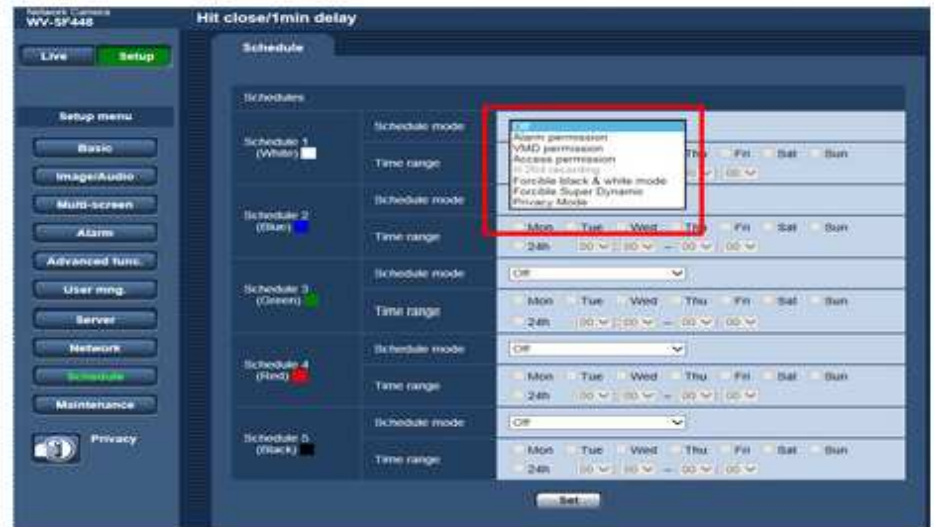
Network Camera
WV-SF448

Hit close/1min delay

Live
Setup

Setup menu
Basic
Image/Audio
Multi-screen
Alarm
Advanced func.
User mng.
Server
Network
Schedule
Maintenance
Privacy

Schedule

Schedules

| | | |
|---|---|---|
| Schedule 1 (White) | Schedule mode | Off / Alarm permission / VMD permission / Access permission / H.264 recording / Forcible black & white mode / Forcible Super Dynamic / Privacy Mode |
| | Time range | Thu Fri Sat Sun 00 : 00 |
| Schedule 2 (Blue) | Schedule mode | |
| | Time range | Mon Tue Wed Thu Fri Sat Sun 24h 00 : 00 - 00 : 00 |
| Schedule 3 (Green) | Schedule mode | Off |
| | Time range | Mon Tue Wed Thu Fri Sat Sun 24h 00 : 00 - 00 : 00 |
| Schedule 4 (Red) | Schedule mode | Off |
| | Time range | Mon Tue Wed Thu Fri Sat Sun 24h 00 : 00 - 00 : 00 |
| Schedule 5 (Black) | Schedule mode | Off |
| | Time range | Mon Tue Wed Thu Fri Sat Sun 24h 00 : 00 - 00 : 00 |

Set